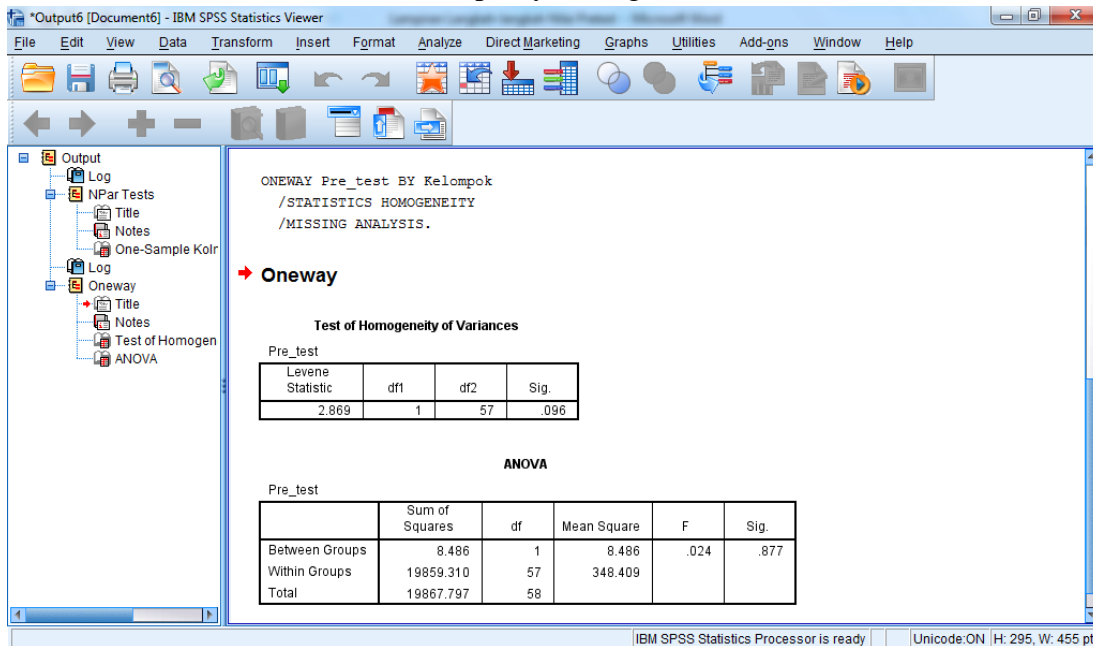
*Output6 [Document6] - IBM SPSS Statistics Viewer

File Edit View Data Transform Insert Format Analyze Direct Marketing Graphs Utilities Add-ons Window Help

Output
Log
NPar Tests
Title
Notes
One-Sample Kolr
Log
Oneway
Title
Notes
Test of Homogen
ANOVA

ONEWAY Pre_test BY Kelompok
/STATISTICS HOMOGENEITY
/MISSING ANALYSIS.

Oneway

Test of Homogeneity of Variances

Pre_test

| Levene Statistic | df1 | df2 | Sig. |
|---|---|---|---|
| 2.869 | 1 | 57 | .096 |

ANOVA

Pre_test

| | Sum of Squares | df | Mean Square | F | Sig. |
|---|---|---|---|---|---|
| Between Groups | 8.486 | 1 | 8.486 | .024 | .877 |
| Within Groups | 19859.310 | 57 | 348.409 | | |
| Total | 19867.797 | 58 | | | |

IBM SPSS Statistics Processor is ready | Unicode:ON | H: 295, W: 455 pt